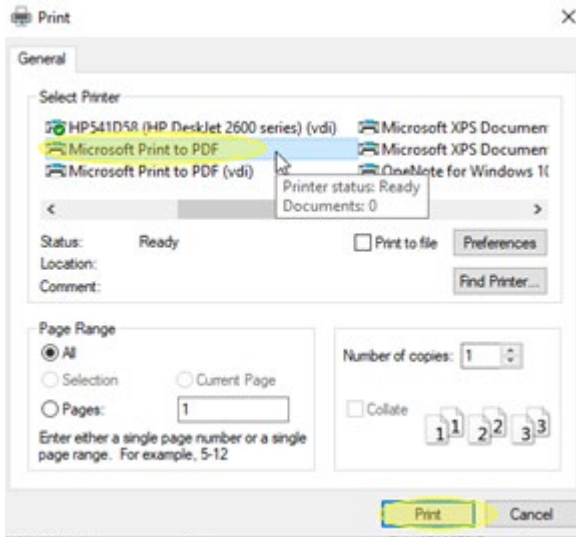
Print

General

Select Printer

HP541D58 (HP DeskJet 2600 series) (vdi)

Microsoft XPS Documen

Microsoft Print to PDF

Microsoft XPS Documen

Microsoft Print to PDF (vdi)

OneNote for Windows 1

Printer status: Ready
Documents: 0

Status: Ready

Location:

Comment:

Print to file

Preferences

Find Printer...

Page Range

All

Selection

Current Page

Pages: 1

Enter either a single page number or a single page range. For example, 5-12

Number of copies: 1

Collate

1 1 2 2 3 3

Print

Cancel